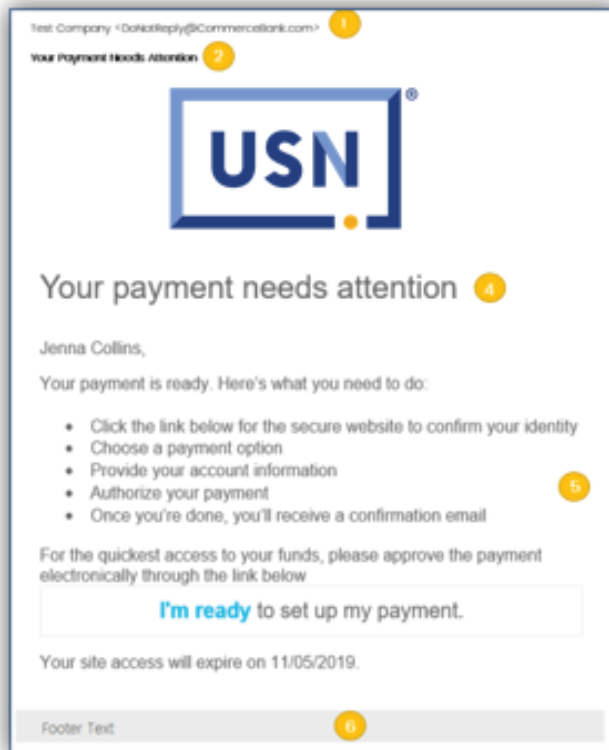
Test Company <DoNotReply@CommerceBank.com> 1

Your Payment Needs Attention 2

USN ®

Your payment needs attention 4

Jenna Collins,

Your payment is ready. Here's what you need to do:

- Click the link below for the secure website to confirm your identity
- Choose a payment option
- Provide your account information
- Authorize your payment
- Once you're done, you'll receive a confirmation email

5

For the quickest access to your funds, please approve the payment electronically through the link below

I'm ready to set up my payment.

Your site access will expire on 11/05/2019.

Footer Text 6